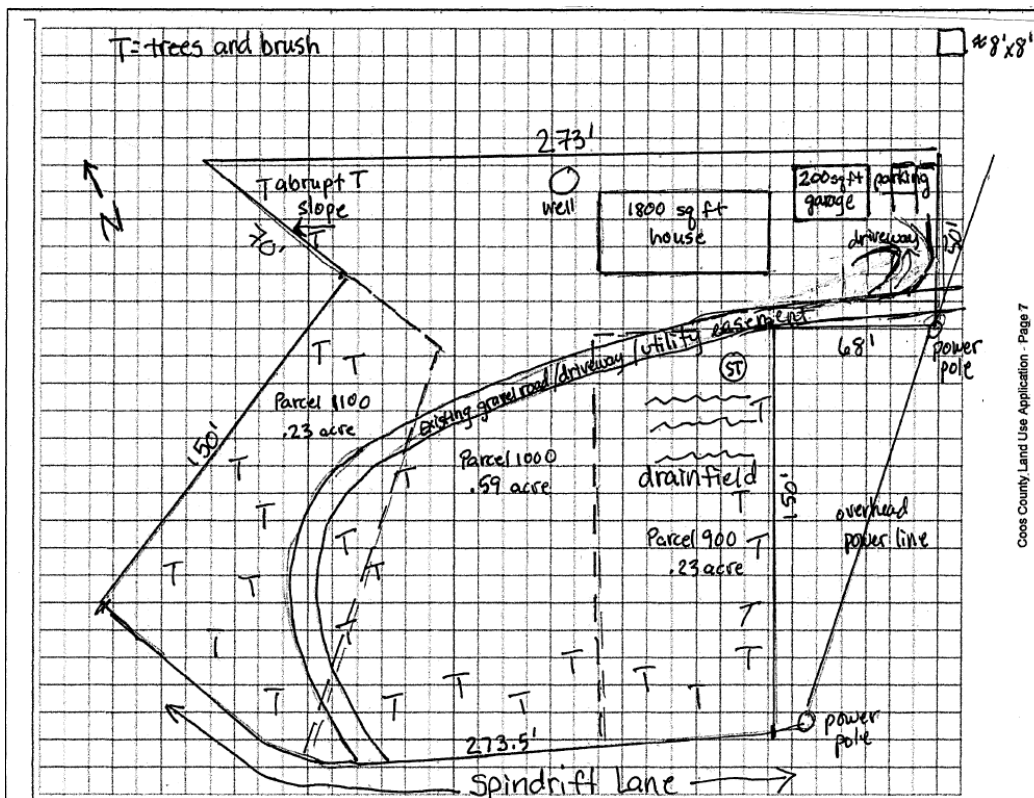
T= trees and brush

□ = 8'x8'

273'

N

T abrupt T slope

70' T

well

1800 sq ft house

200 sq ft garage

parking

driveway

20'

existing gravel road/driveway/utility easement

68'

power pole

ST

T T

Parcel 1100 .23 acre

150'

T

T

T

T

T

T

T

Parcel 1000 .59 acre

T

T

T

drainfield

T

150'

Parcel 900 .23 acre

T

T

T

T

T

T

T

T

T

T

overhead power line

273.5'

power pole

Spindrift Lane

Coos County Land Use Application - Page 7